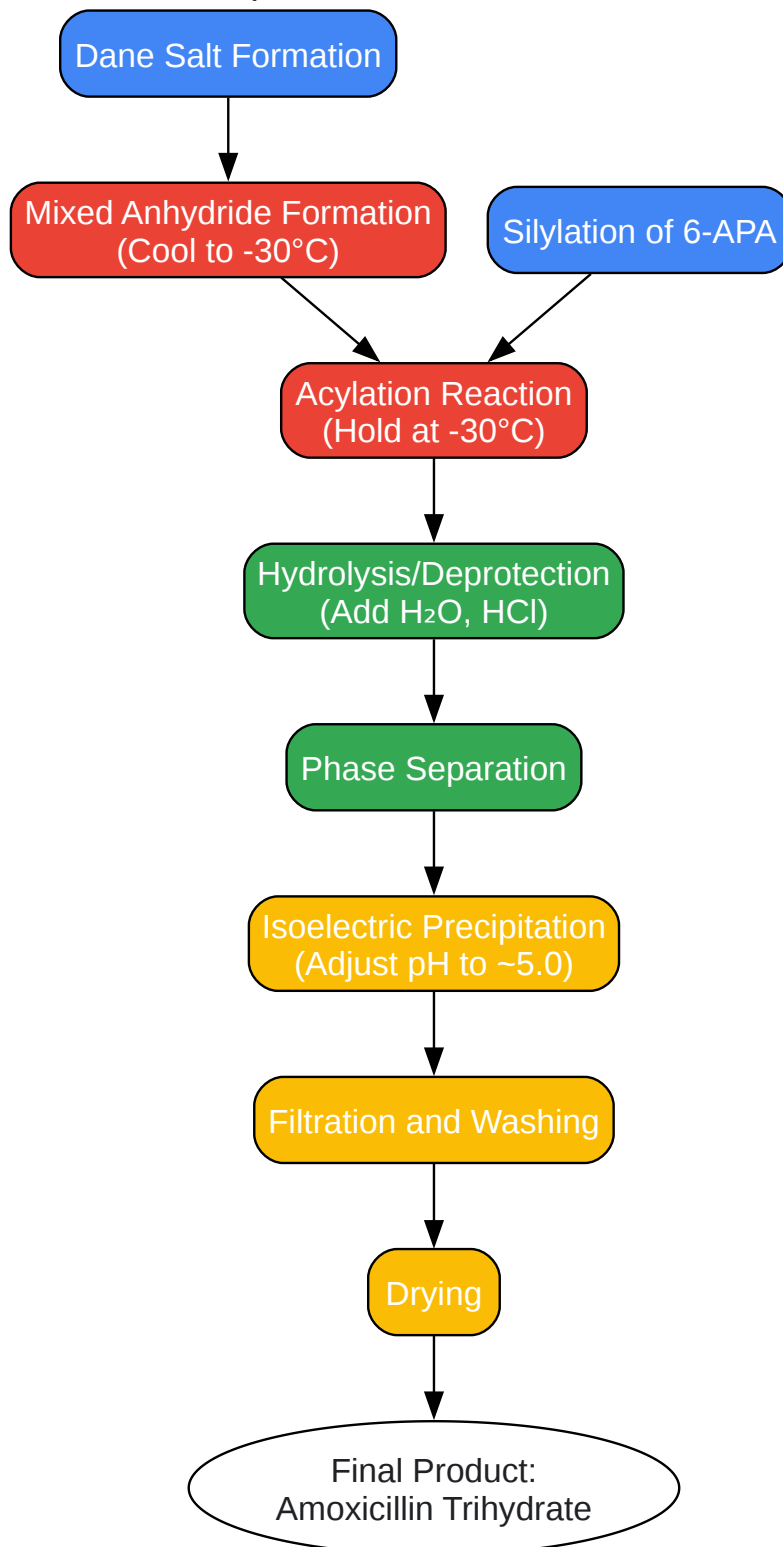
Dane Salt Formation

Mixed Anhydride Formation (Cool to -30°C)

Silylation of 6-APA

Acylation Reaction (Hold at -30°C)

Hydrolysis/Deprotection (Add $H_2O$, HCl)

Phase Separation

Isoelectric Precipitation (Adjust pH to ~5.0)

Filtration and Washing

Drying

Final Product: Amoxicillin Trihydrate